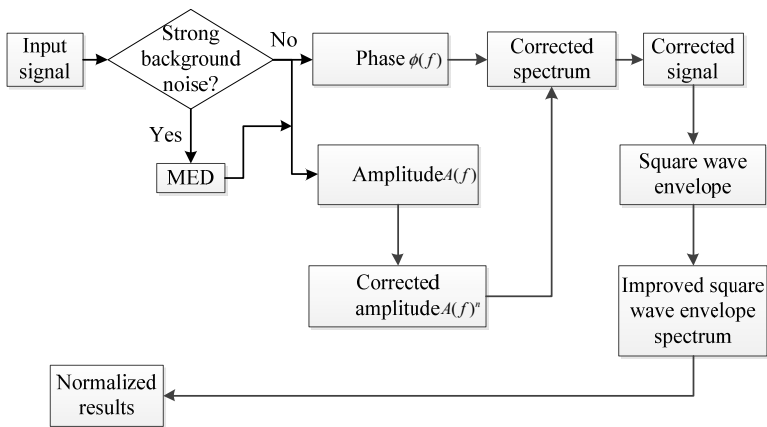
Input signal

Strong background noise?

No

Yes

MED

Phase $\phi(f)$

Amplitude$A(f)$

Corrected amplitude$A(f)^n$

Corrected spectrum

Corrected signal

Square wave envelope

Improved square wave envelope spectrum

Normalized results